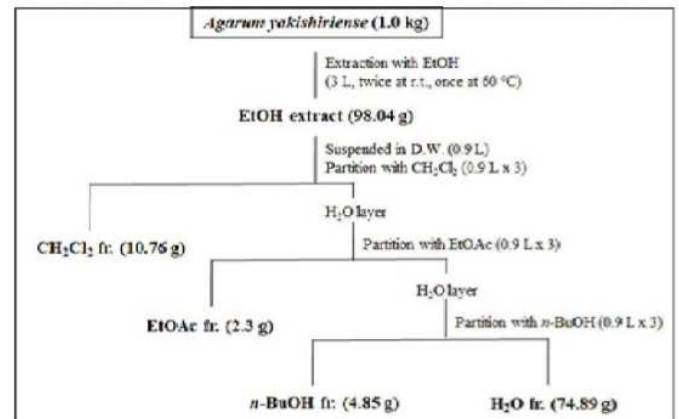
Agarum yakishiriense (1.0 kg)

Extraction with EtOH (3 L, twice at r.t., once at 50 °C)

EtOH extract (98.04 g)

Suspended in D.W. (0.9 L)
Partition with $CH_2Cl_2$ (0.9 L x 3)

$H_2O$ layer

$CH_2Cl_2$ fr. (10.76 g)

Partition with EtOAc (0.9 L x 3)

$H_2O$ layer

EtOAc fr. (2.3 g)

Partition with n-BuOH (0.9 L x 3)

n-BuOH fr. (4.85 g)

$H_2O$ fr. (74.89 g)